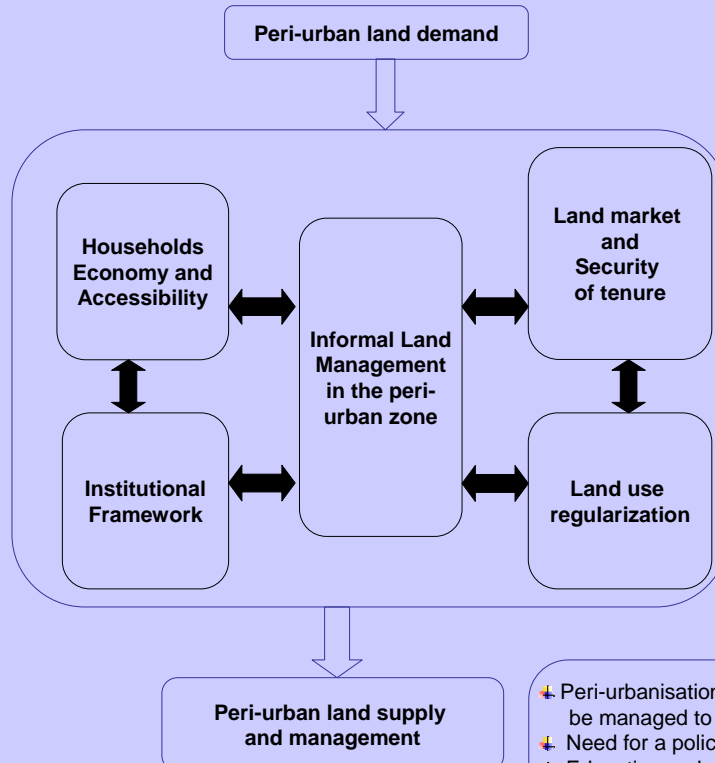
Peri-urban land demand

Households Economy and Accessibility

Informal Land Management in the peri-urban zone

Land market and Security of tenure

Institutional Framework

Land use regularization

Peri-urban land supply and management

Peri-urbanisation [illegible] be managed to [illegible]
Need for a polic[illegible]
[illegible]